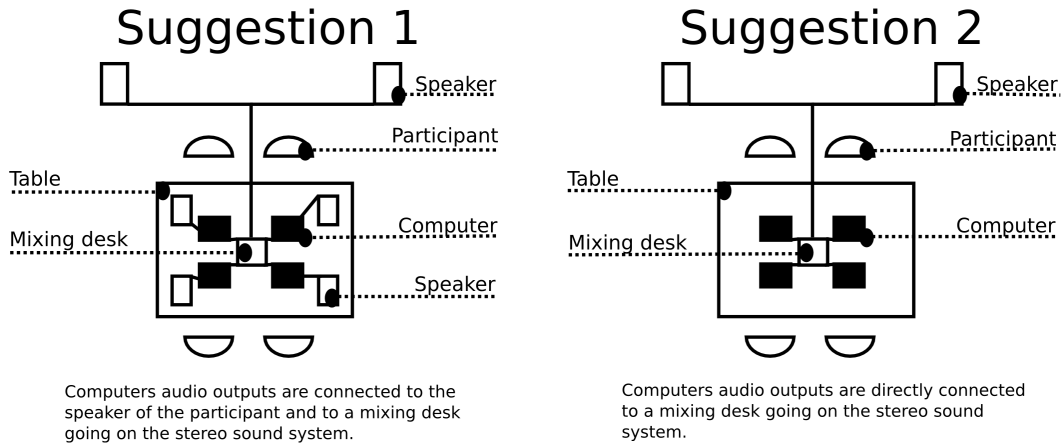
Suggestion 1

Speaker

Participant

Table

Computer

Mixing desk

Speaker

Computers audio outputs are connected to the speaker of the participant and to a mixing desk going on the stereo sound system.

Suggestion 2

Speaker

Participant

Table

Computer

Mixing desk

Computers audio outputs are directly connected to a mixing desk going on the stereo sound system.